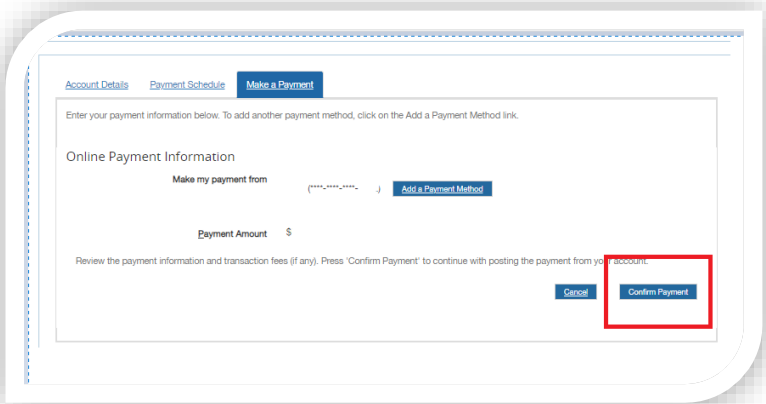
Account Details Payment Schedule Make a Payment

Enter your payment information below. To add another payment method, click on the Add a Payment Method link.

Online Payment Information

Make my payment from (****-****-****- .) Add a Payment Method

Payment Amount $

Review the payment information and transaction fees (if any). Press 'Confirm Payment' to continue with posting the payment from your account.

Cancel Confirm Payment